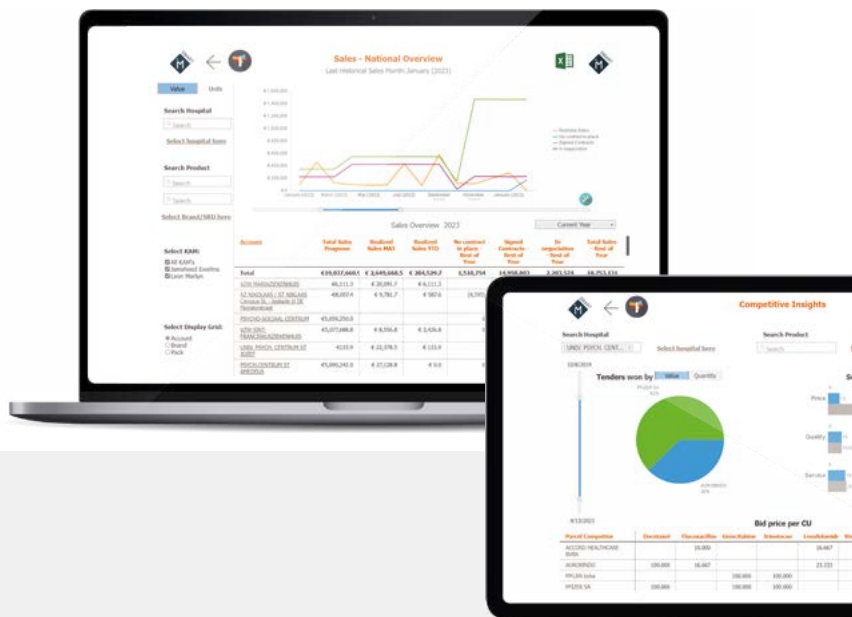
Sales - National Overview

Last Historical Sales Month January (2023)

Value Units

Search Hospital

Search

Select hospital here

Search Product

Search

Search

Select Brand/SKU here

Select KAM:

All KAM's

Jamshoed Essilna

Leon Marlyn

Select Display Grid:

Account

Brand

Pack

Realized Sales

No contract in place

Signed Contracts

In negotiation

Sales Overview 2023

Current Year

| Account | Total Sales Prognose | Realized Sales MAT | Realized Sales YTD | No contract in place Rest of Year | Signed Contracts Rest of Year | In negotiation Rest of Year | Total Sales Rest of Year |
|---|---|---|---|---|---|---|---|
| Total | € 19,657,660.1 | € 2,649,668.5 | € 384,539.7 | 1,510,754 | 14,958,803 | 2,303,524 | 16,753,131 |
| AZW MAGAZIJNDIENSTEN | 46,111.3 | € 20,091.7 | € 6,111.3 | | | | |
| AZ NIKOLAAS / ST NIKLAAS Campus Sl. - Instelle in St Niklaasstraat | 400,057.4 | € 9,781.7 | € 587.6 | | | | |
| PSYCHO-SOCIAAL CENTRUM | 45,896,250.0 | | | | | | |
| AZW SINT-FRANCISCUSZIEKENHUIS | 45,077,688.8 | € 8,556.8 | € 3,436.8 | | | | |
| UNIV. PSYCH. CENTRUM ST JOZEF | 4133.9 | € 21,378.5 | € 133.9 | | | | |
| PSYCH CENTRUM ST AMEDEUS | 45,090,242.9 | € 37,128.8 | € 0.0 | | | | |

Competitive Insights

Search Hospital

UNIV. PSYCH. CENT...

Select hospital here

Search Product

Search

Tenders won by

Value Quantity

12/8/2019

8/13/2023

Price

Quality

Service

Bid price per CU

| Parcel Competitor | | | | | | |
|---|---|---|---|---|---|---|
| ACCORD HEALTHCARE BVBA | | 10.000 | | | | 16.667 |
| AUROBINDO | 100.000 | 16.667 | | | | 23.333 |
| FPHARM | | | 100.000 | 100.000 | | |
| PFIZER SA | 100.000 | | 100.000 | 100.000 | | |